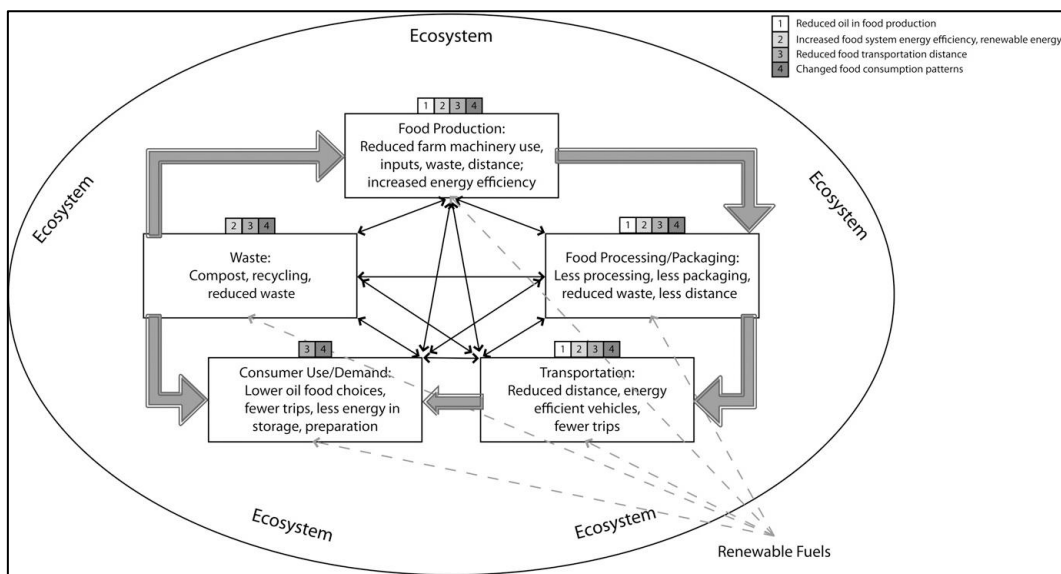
| | |
|---|---|
| 1 | Reduced oil in food production |
| 2 | Increased food system energy efficiency, renewable energy |
| 3 | Reduced food transportation distance |
| 4 | Changed food consumption patterns |

Ecosystem

1 2 3 4

Food Production: Reduced farm machinery use, inputs, waste, distance; increased energy efficiency

Ecosystem

Ecosystem

2 3 4

Waste: Compost, recycling, reduced waste

1 2 3 4

Food Processing/Packaging: Less processing, less packaging, reduced waste, less distance

3 4

Consumer Use/Demand: Lower oil food choices, fewer trips, less energy in storage, preparation

1 2 3 4

Transportation: Reduced distance, energy efficient vehicles, fewer trips

Ecosystem

Ecosystem

Renewable Fuels